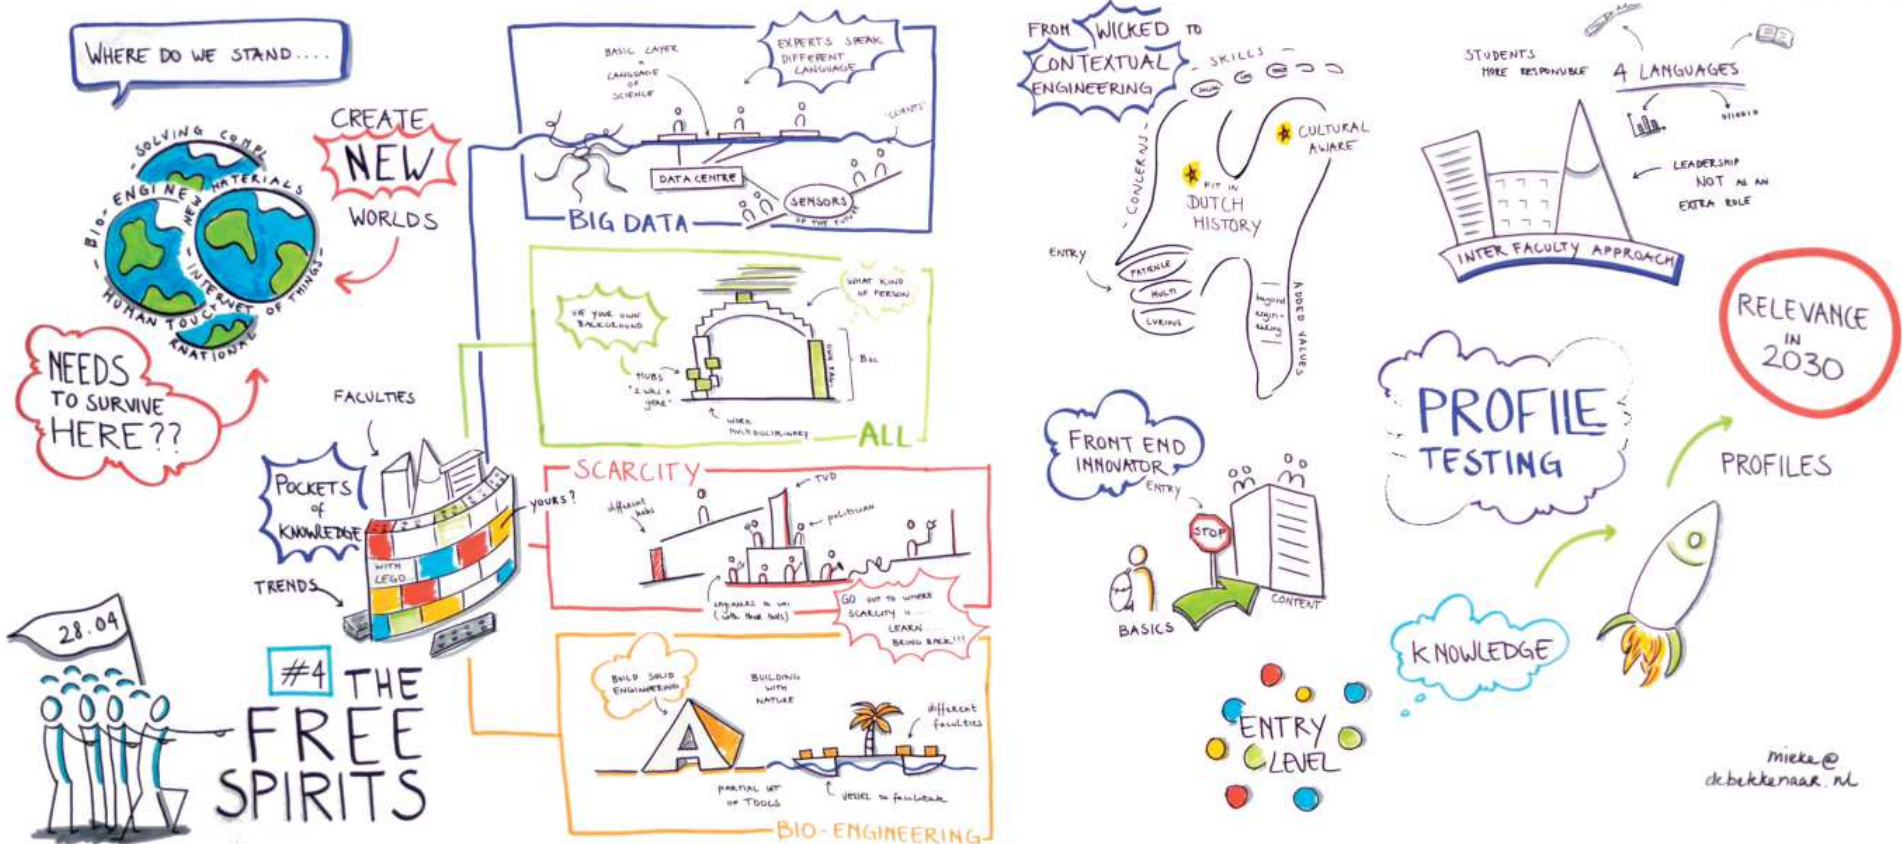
WHERE DO WE STAND....

SOLVING COMPL
BIO-ENGINEERING
NEW MATERIALS
INTERNET OF THINGS
HUMAN TOUCH
INTERNATIONAL

CREATE NEW WORLDS

NEEDS TO SURVIVE HERE??

FACULTIES

POCKETS of KNOWLEDGE

WITH LEGO

YOURS?

TRENDS

28.04

#4 THE FREE SPIRITS

EXPERTS SPEAK DIFFERENT LANGUAGE

BASIC LAYER = LANGUAGE OF SCIENCE

"CLIENTS"

DATA CENTRE

SENSORS OF THE FUTURE

BIG DATA

USE YOUR OWN BACKGROUND

WHAT KIND OF PERSON

HUBS "I WAS A YEAR"

WORK MULTIDISCIPLINARY

ALL

SCARCITY

different tasks

TUD

politician

ENGINEERS IN WAR (with their tools)

GO OUT TO WHERE SCARCITY IS ... LEARN BRING BACK!!!

BUILD SOLID ENGINEERING

BUILDING WITH NATURE

different faculties

PARTIAL SET OF TOOLS

VESSEL to facilitate

BIO-ENGINEERING

FROM WICKED TO CONTEXTUAL ENGINEERING

SKILLS

CONCERNS

CULTURAL AWARE

FIT IN DUTCH HISTORY

ENTRY

PATIENCE

MULTI

CURIOUS

beyond engineering

ADDED VALUES

STUDENTS MORE RESPONSIBLE

4 LANGUAGES

LEADERSHIP NOT AS AN EXTRA ROLE

INTER FACULTY APPROACH

RELEVANCE IN 2030

FRONT END INNOVATOR

ENTRY

STOP

BASICS

CONTENT

PROFILE TESTING

PROFILES

KNOWLEDGE

ENTRY LEVEL

mieke@ debekkenaar.nl